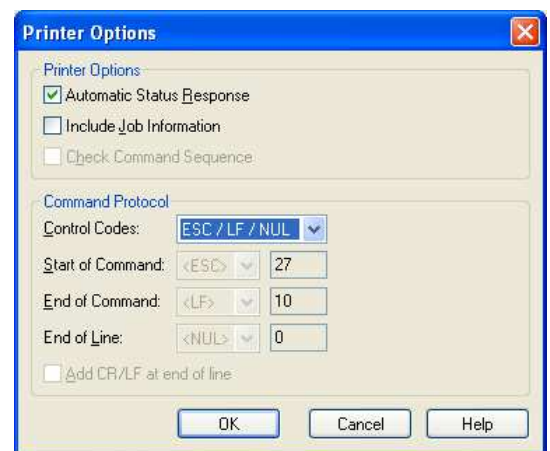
Printer Options

Printer Options

Automatic Status Response

Include Job Information

Check Command Sequence

Command Protocol

Control Codes: ESC / LF / NUL

Start of Command: <ESC> 27

End of Command: <LF> 10

End of Line: <NUL> 0

Add CR/LF at end of line

OK Cancel Help